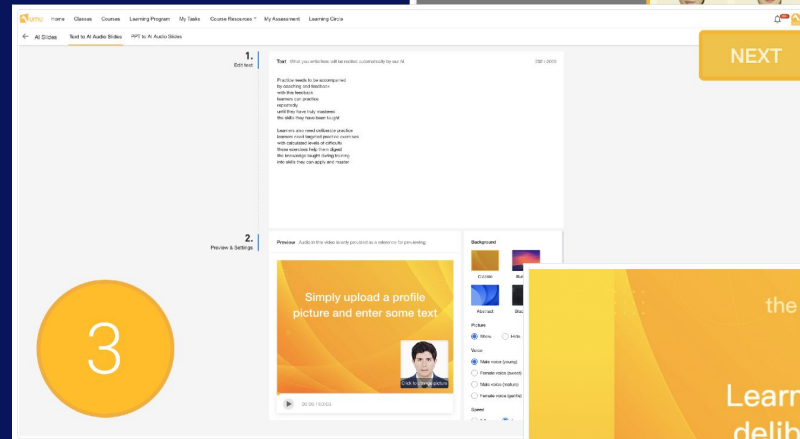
umu Home Classes Courses Learning Program My Tasks Course Resources My Assessment Learning Circle

NEXT

← AI Slides Text to AI Audio Slides PPT to AI Audio Slides

1.
Edit text

Text What you write here will be recited automatically by our AI 208 / 3000

Practice needs to be accompanied
by coaching and feedback
with this feedback
learners can practice
repeatedly
until they have truly mastered
the skills they have been taught

Learners also need deliberate practice
learners need targeted practice exercises
with calculated levels of difficulty
these exercises help them digest
the knowledge taught during training
into skills they can apply and master

2.
Preview & Settings

Preview Audio in this video is only provided as a reference for previewing

Simply upload a profile picture and enter some text

Click to change picture

00:00 / 00:00

Background

Classic

Abstract

Picture

Show Hide

Voice

Male voice (young)

Female voice (sweet)

Male voice (mature)

Female voice (gentle)

Speed

3

the

Learn
delib